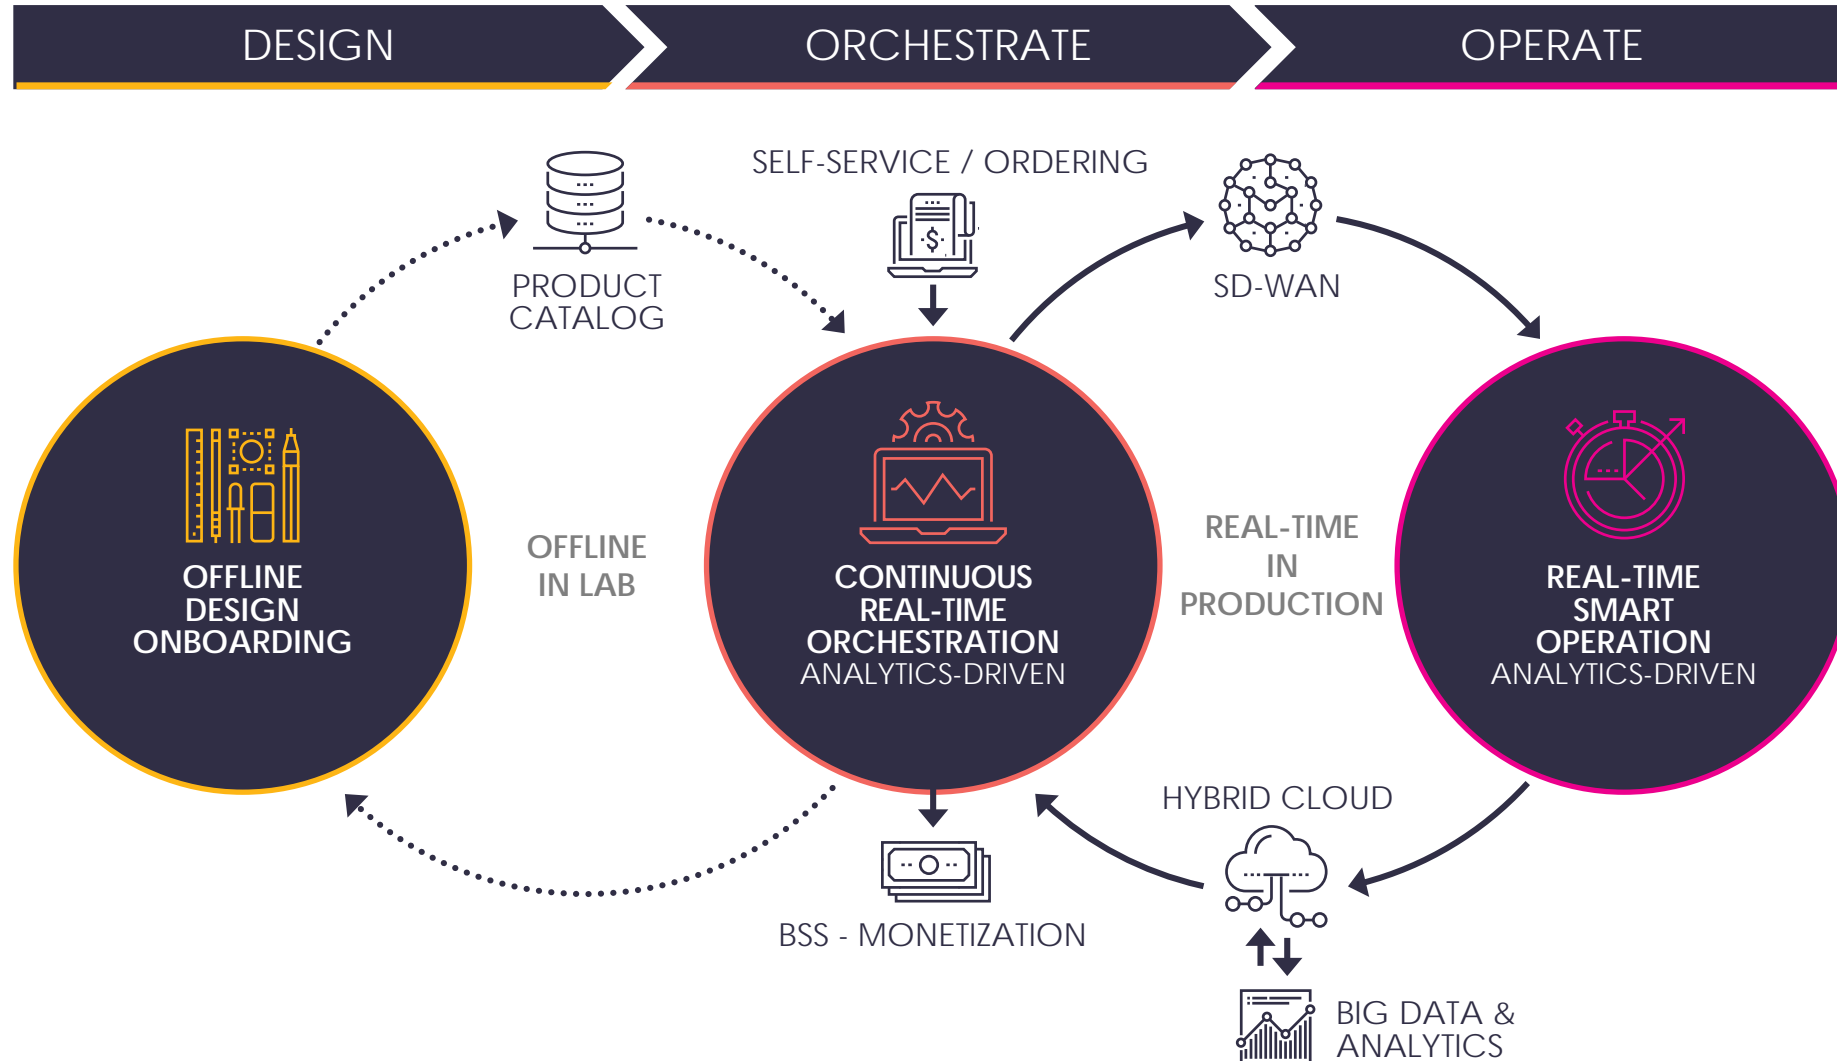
DESIGN

ORCHESTRATE

OPERATE

SELF-SERVICE / ORDERING

PRODUCT CATALOG

SD-WAN

OFFLINE DESIGN ONBOARDING

OFFLINE IN LAB

CONTINUOUS REAL-TIME ORCHESTRATION ANALYTICS-DRIVEN

REAL-TIME IN PRODUCTION

REAL-TIME SMART OPERATION ANALYTICS-DRIVEN

HYBRID CLOUD

BSS - MONETIZATION

BIG DATA & ANALYTICS